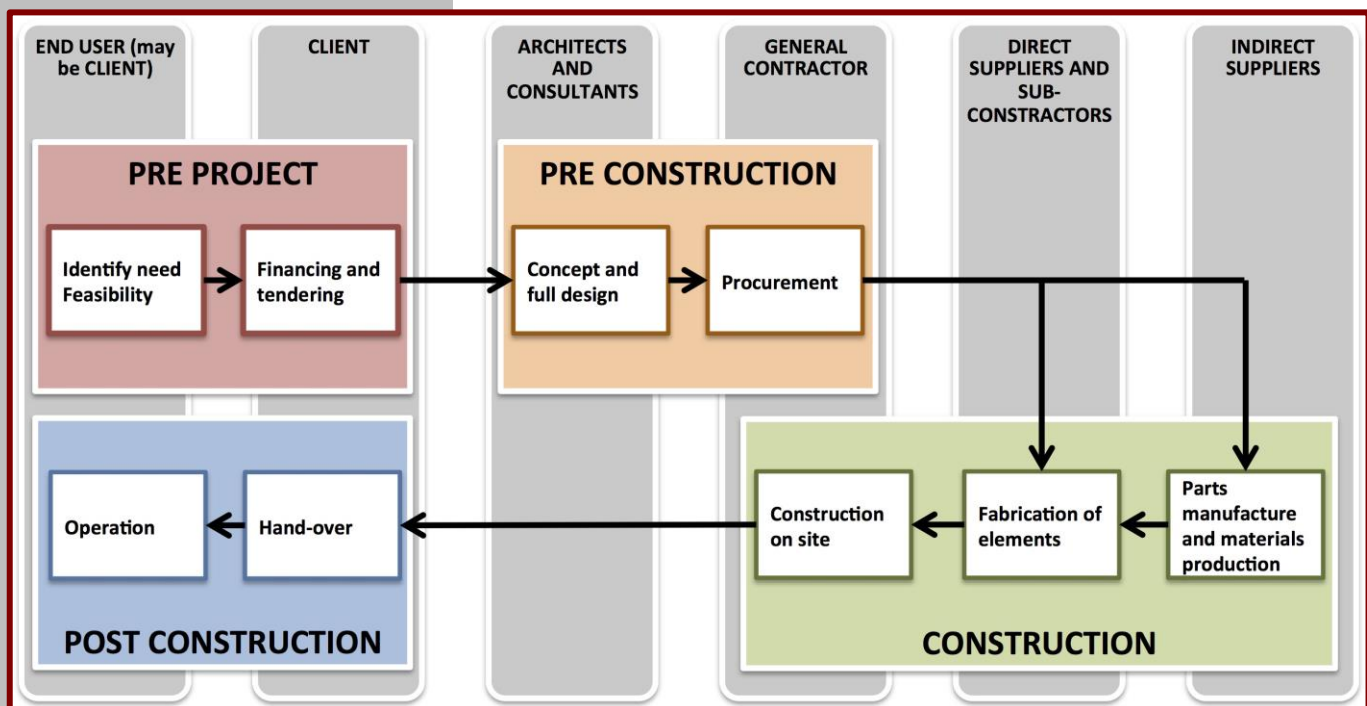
END USER (may be CLIENT)

CLIENT

ARCHITECTS AND CONSULTANTS

GENERAL CONTRACTOR

DIRECT SUPPLIERS AND SUB-CONTRACTORS

INDIRECT SUPPLIERS

PRE PROJECT

Identify need Feasibility

Financing and tendering

PRE CONSTRUCTION

Concept and full design

Procurement

Parts manufacture and materials production

Fabrication of elements

Construction on site

CONSTRUCTION

Hand-over

Operation

POST CONSTRUCTION